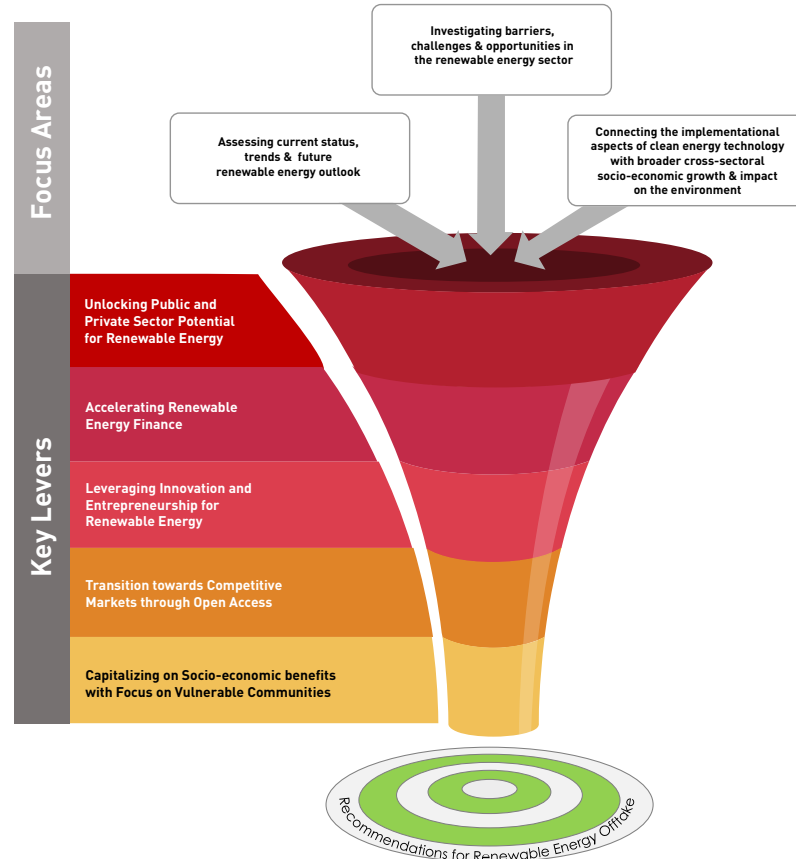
Focus Areas

Investigating barriers, challenges & opportunities in the renewable energy sector

Assessing current status, trends & future renewable energy outlook

Connecting the implementational aspects of clean energy technology with broader cross-sectoral socio-economic growth & impact on the environment

Key Levers

Unlocking Public and Private Sector Potential for Renewable Energy

Accelerating Renewable Energy Finance

Leveraging Innovation and Entrepreneurship for Renewable Energy

Transition towards Competitive Markets through Open Access

Capitalizing on Socio-economic benefits with Focus on Vulnerable Communities

Recommendations for Renewable Energy Offtake